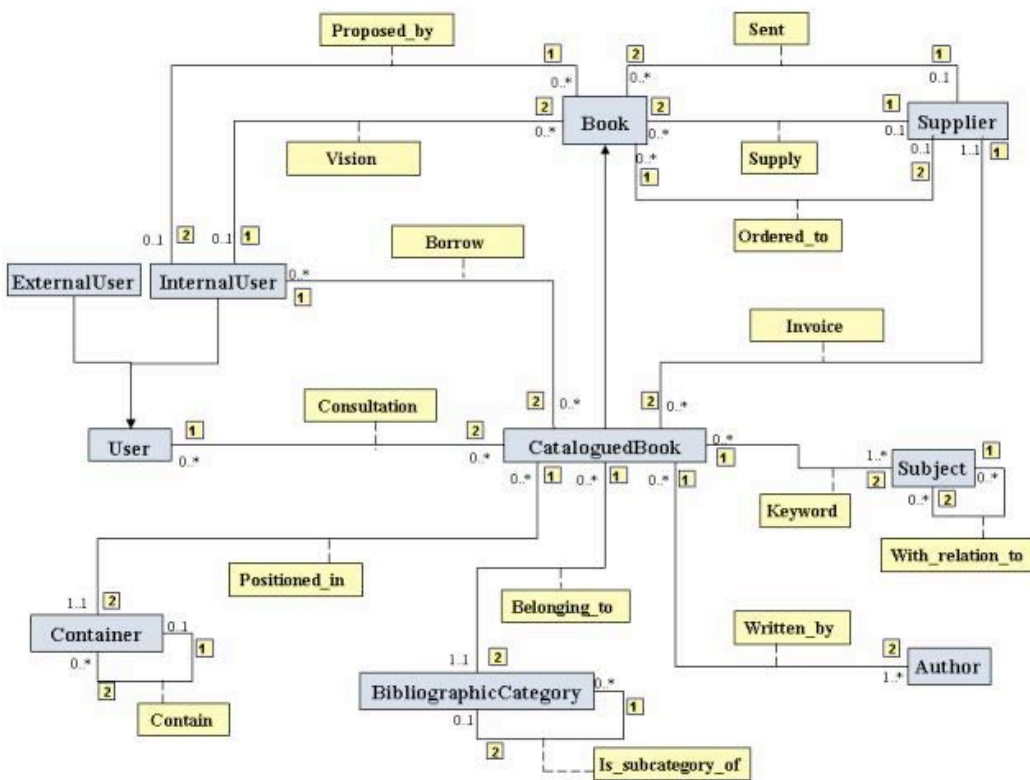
Proposed_by

1

0..*

2

Sent

1

0..*

0..1

2

Book

2

0..*

0..*

1

0..1

Supplier

Vision

Supply

0..1

1..1

1

0..*

1

2

0..1

2

0..1

1

Ordered_to

Borrow

ExternalUser

InternalUser

0..*

1

Invoice

Consultation

2

0..*

2

0..*

User

1

0..*

2

0..*

CataloguedBook

0..*

1

1..*

Subject

1

0..*

1

0..*

1

0..*

1

2

0..*

2

Keyword

With_relation_to

Positioned_in

1..1

2

Container

0..1

1

0..*

2

Belonging_to

Written_by

2

Author

1..*

1..1

2

BibliographicCategory

0..*

1

0..1

2

Contain

Is_subcategory_of